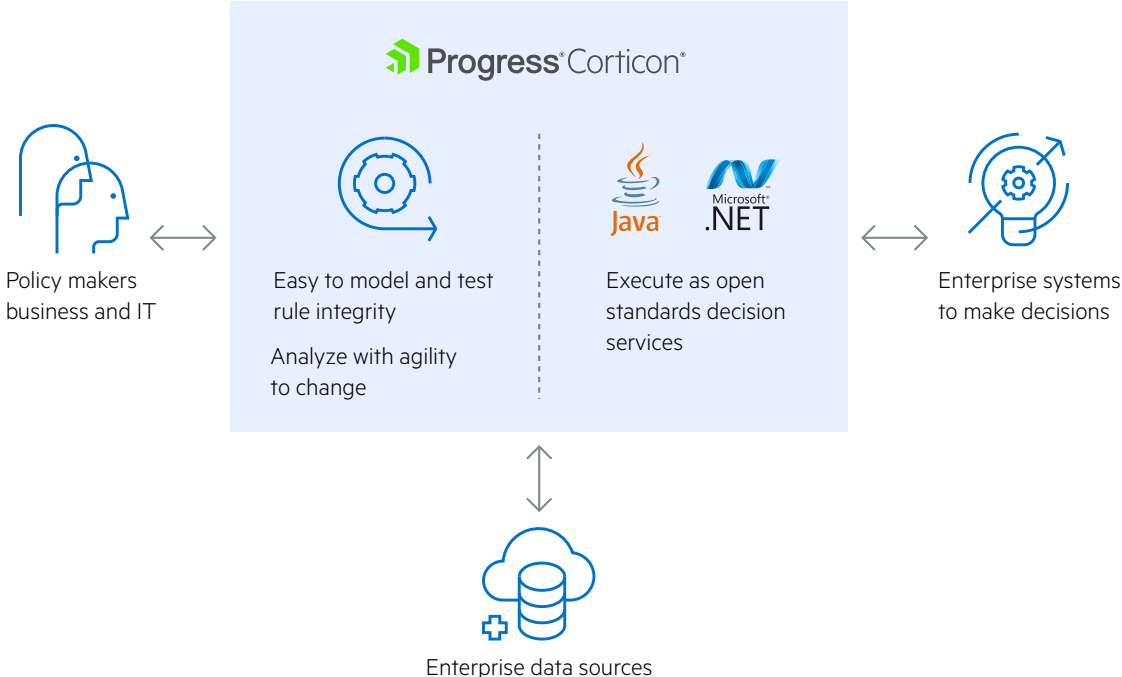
Progress® Corticon®

Policy makers business and IT

Easy to model and test rule integrity

Analyze with agility to change

Java

Microsoft® .NET

Execute as open standards decision services

Enterprise systems to make decisions

Enterprise data sources